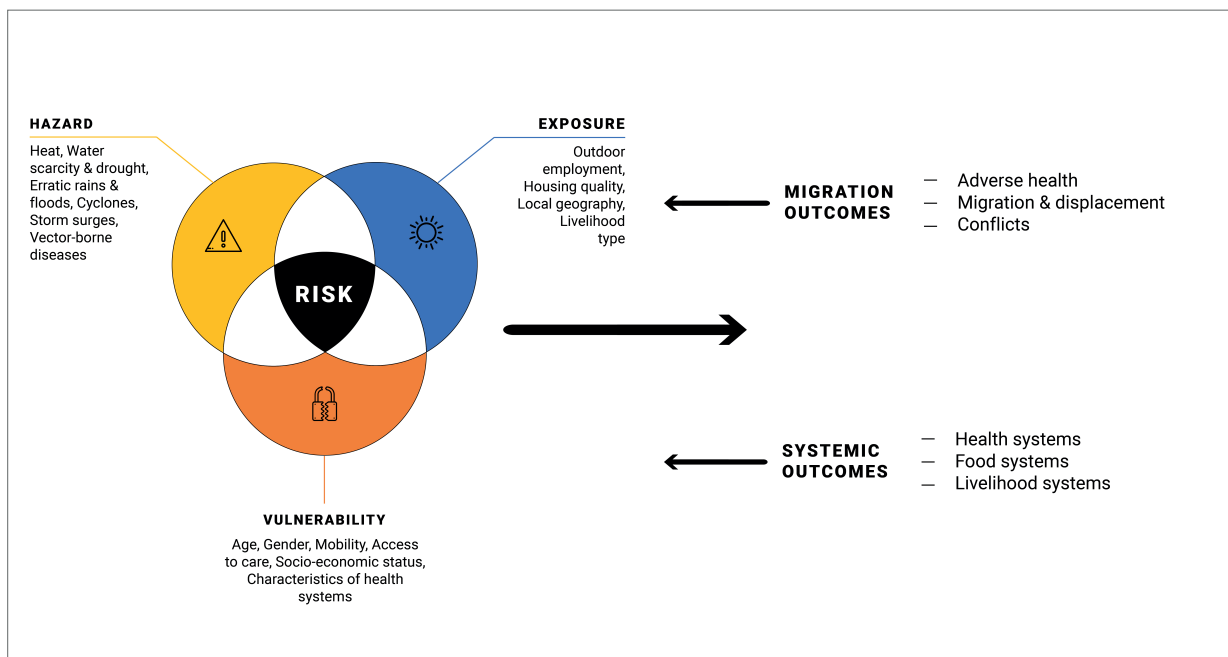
HAZARD

Heat, Water scarcity & drought, Erratic rains & floods, Cyclones, Storm surges, Vector-borne diseases

EXPOSURE

Outdoor employment, Housing quality, Local geography, Livelihood type

RISK

VULNERABILITY

Age, Gender, Mobility, Access to care, Socio-economic status, Characteristics of health systems

MIGRATION OUTCOMES

— Adverse health
— Migration & displacement
— Conflicts

SYSTEMIC OUTCOMES

— Health systems
— Food systems
— Livelihood systems